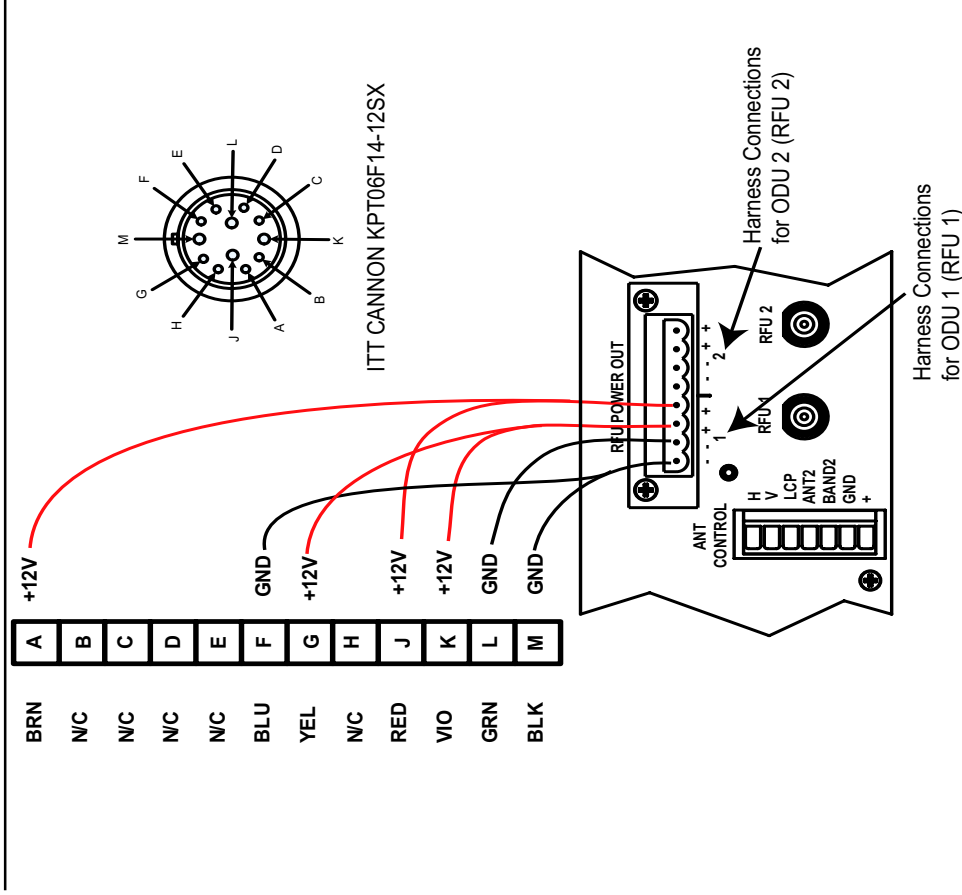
ITT CANNON KPT06F14-12SX

L
D
E
C
F
M
K
G
B
H
A
J

Harness Connections for ODU 2 (RFU 2)

Harness Connections for ODU 1 (RFU 1)

RFU POWER OUT
RFU 2
RFU 1
2
1
+
+
-
-
+
+
-
-

ANT CONTROL
H
V
LCP
ANT2
BAND2
GND
+

+12V
GND
+12V
+12V
+12V
GND
GND

| A | B | C | D | E | F | G | H | J | K | L | M |
|---|---|---|---|---|---|---|---|---|---|---|---|
| BRN | N/C | N/C | N/C | N/C | BLU | YEL | N/C | RED | VIO | GRN | BLK |